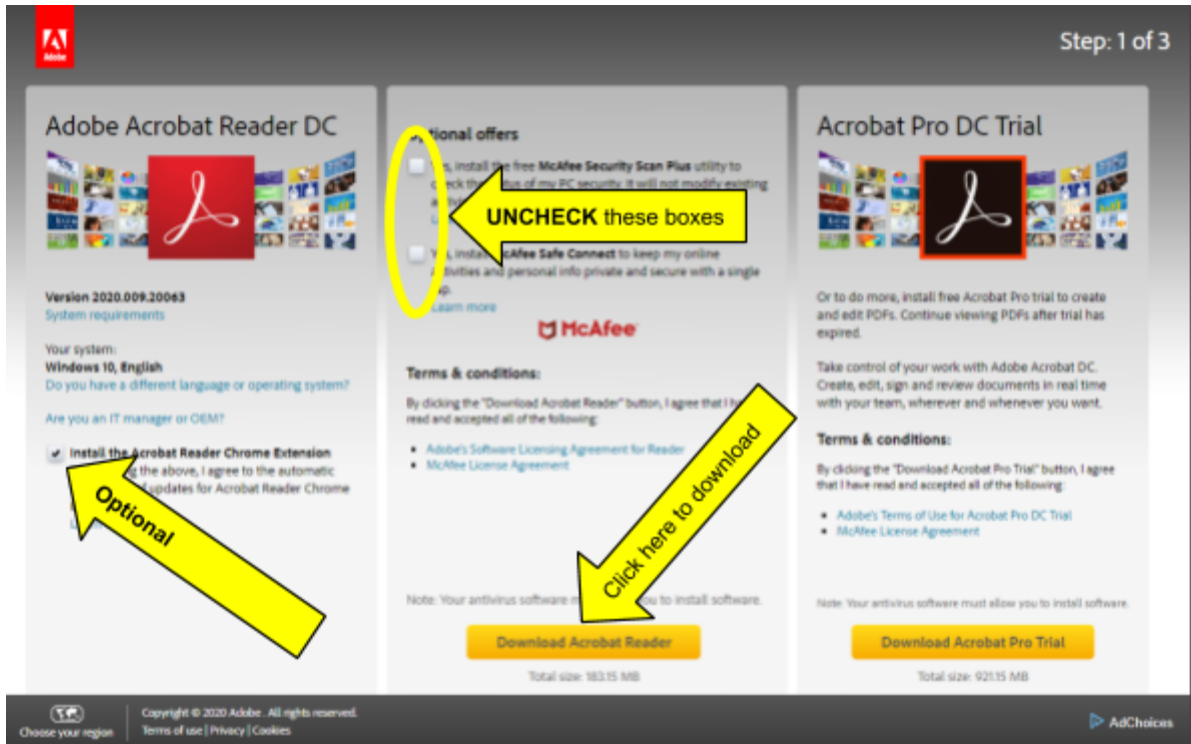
Adobe

Step: 1 of 3

Adobe Acrobat Reader DC

Version 2020.009.20063
System requirements

Your system:
Windows 10, English
Do you have a different language or operating system?

Are you an IT manager or OEM?

Install the Acrobat Reader Chrome Extension
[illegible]g the above, I agree to the automatic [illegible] updates for Acrobat Reader Chrome

Optional

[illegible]tional offers

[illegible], install the free McAfee Security Scan Plus utility to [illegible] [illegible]us of my PC security. It will not modify existing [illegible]

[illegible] install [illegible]cAfee Safe Connect to keep my online activities and personal info private and secure with a single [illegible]p.
Learn more

UNCHECK these boxes

McAfee

Terms & conditions:

By clicking the "Download Acrobat Reader" button, I agree that I h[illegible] read and accepted all of the following:

Adobe's Software Licensing Agreement for Reader
McAfee License Agreement

Click here to download

Note: Your antivirus software m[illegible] you to install software.

Download Acrobat Reader

Total size: 183.15 MB

Acrobat Pro DC Trial

Or to do more, install free Acrobat Pro trial to create and edit PDFs. Continue viewing PDFs after trial has expired.

Take control of your work with Adobe Acrobat DC. Create, edit, sign and review documents in real time with your team, wherever and whenever you want.

Terms & conditions:

By clicking the "Download Acrobat Pro Trial" button, I agree that I have read and accepted all of the following:

Adobe's Terms of Use for Acrobat Pro DC Trial
McAfee License Agreement

Note: Your antivirus software must allow you to install software.

Download Acrobat Pro Trial

Total size: 921.15 MB

Choose your region

Copyright © 2020 Adobe . All rights reserved.
Terms of use | Privacy | Cookies

AdChoices